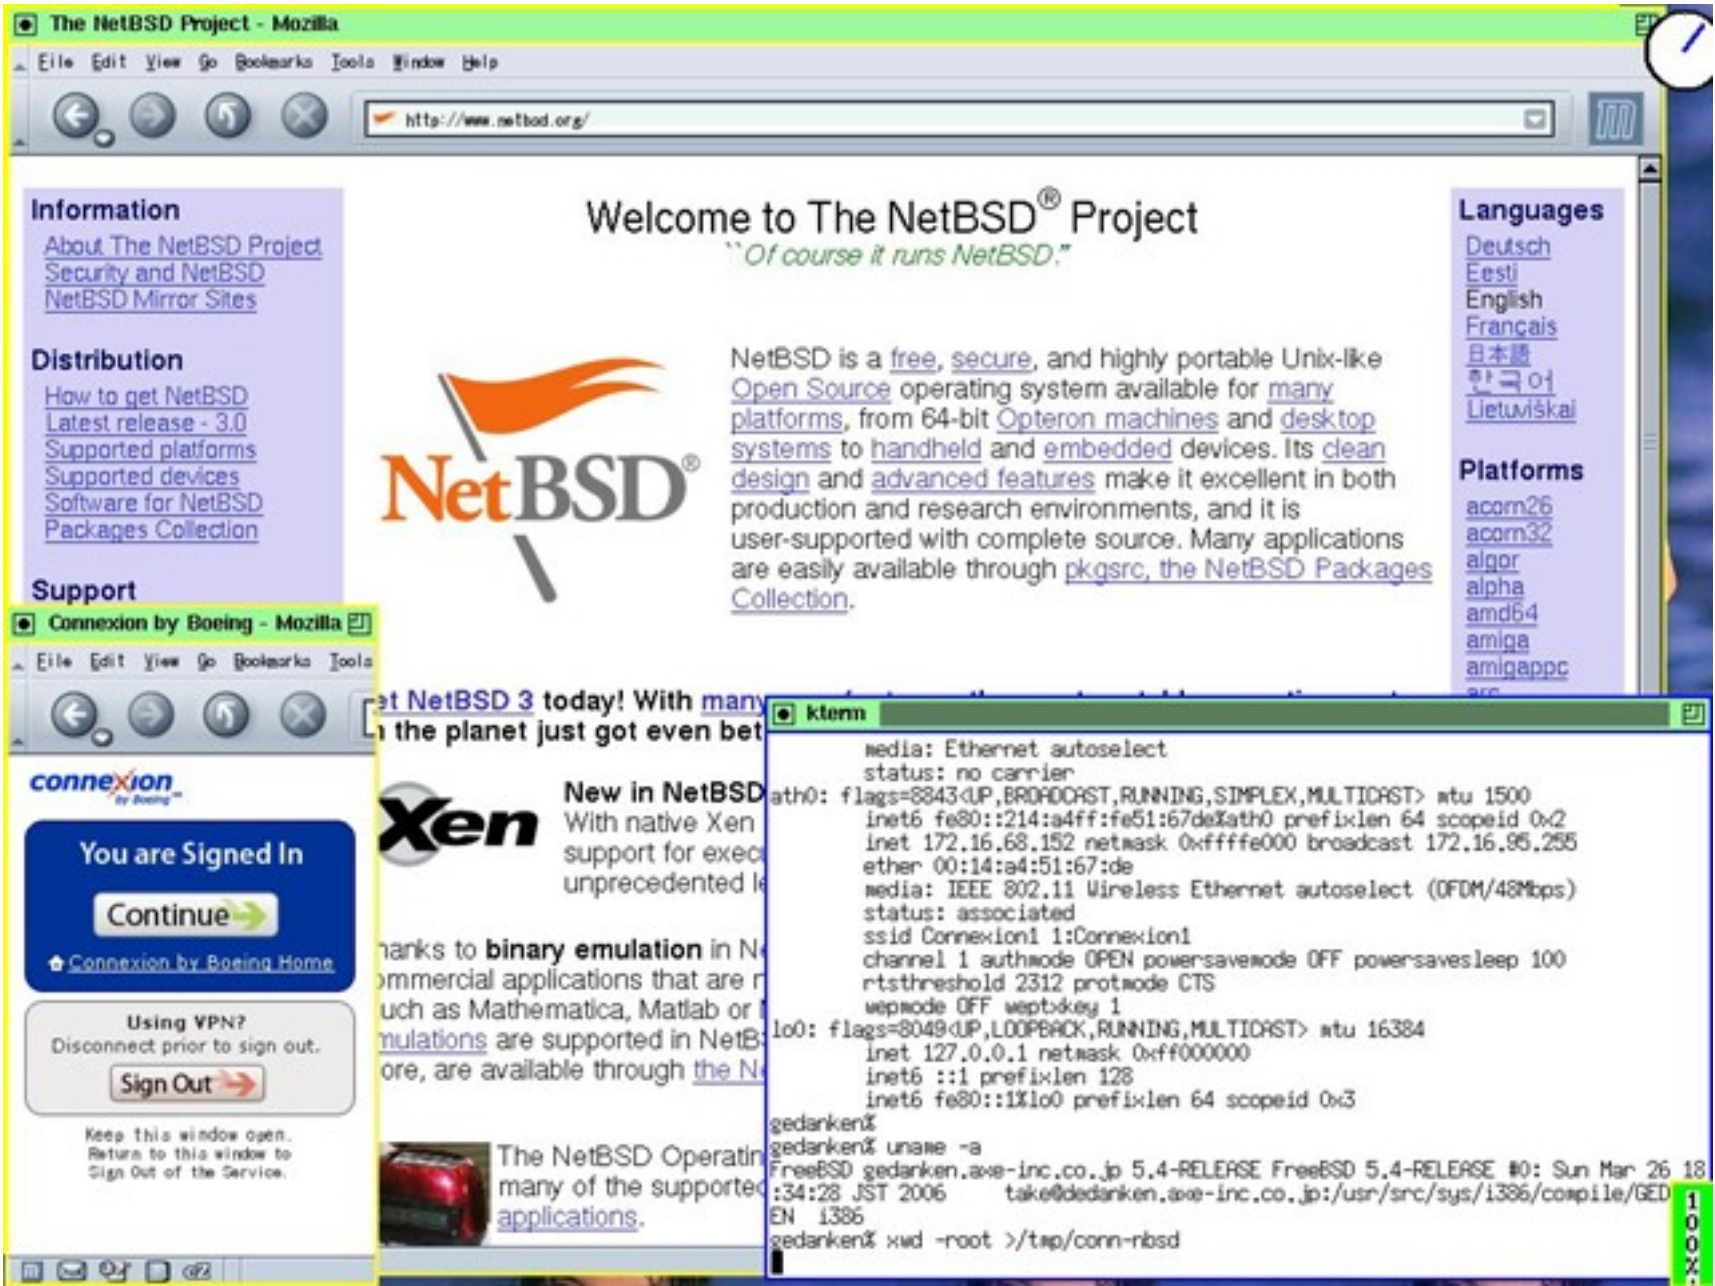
The NetBSD Project - Mozilla

File Edit View Go Bookmarks Tools Window Help

http://www.netbsd.org/

Information
About The NetBSD Project
Security and NetBSD
NetBSD Mirror Sites

Distribution
How to get NetBSD
Latest release - 3.0
Supported platforms
Supported devices
Software for NetBSD
Packages Collection

Support

Welcome to The NetBSD® Project
"Of course it runs NetBSD."

NetBSD®

NetBSD is a free, secure, and highly portable Unix-like Open Source operating system available for many platforms, from 64-bit Opteron machines and desktop systems to handheld and embedded devices. Its clean design and advanced features make it excellent in both production and research environments, and it is user-supported with complete source. Many applications are easily available through pkgsrc, the NetBSD Packages Collection.

Languages
Deutsch
Eesti
English
Français
日本語
한국어
Lietuviškai

Platforms
acorn26
acorn32
algor
alpha
amd64
amiga
amigappc

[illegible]et NetBSD 3 today! With many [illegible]
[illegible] the planet just got even bet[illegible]

Xen
New in NetBSD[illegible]
With native Xen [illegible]
support for exec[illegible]
unprecedented l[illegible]

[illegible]anks to binary emulation in N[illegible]
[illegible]mmercial applications that are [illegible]
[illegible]uch as Mathematica, Matlab or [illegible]
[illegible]mulations are supported in NetB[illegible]
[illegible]ore, are available through the N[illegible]

The NetBSD Operatin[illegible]
many of the supported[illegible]
applications.

Connexion by Boeing - Mozilla

File Edit View Go Bookmarks Tools

connexion by Boeing

You are Signed In
Continue
Connexion by Boeing Home

Using VPN?
Disconnect prior to sign out.
Sign Out

Keep this window open.
Return to this window to
Sign Out of the Service.

kterm
        media: Ethernet autoselect
        status: no carrier
ath0: flags=8843<UP,BROADCAST,RUNNING,SIMPLEX,MULTICAST> mtu 1500
        inet6 fe80::214:a4ff:fe51:67de%ath0 prefixlen 64 scopeid 0x2
        inet 172.16.68.152 netmask 0xffffe000 broadcast 172.16.95.255
        ether 00:14:a4:51:67:de
        media: IEEE 802.11 Wireless Ethernet autoselect (OFDM/48Mbps)
        status: associated
        ssid Connexion1 1:Connexion1
        channel 1 authmode OPEN powersavemode OFF powersavesleep 100
        rtsthreshold 2312 protmode CTS
        wepmode OFF weptxkey 1
lo0: flags=8049<UP,LOOPBACK,RUNNING,MULTICAST> mtu 16384
        inet 127.0.0.1 netmask 0xff000000
        inet6 ::1 prefixlen 128
        inet6 fe80::1%lo0 prefixlen 64 scopeid 0x3
gedanken%
gedanken% uname -a
FreeBSD gedanken.axe-inc.co.jp 5.4-RELEASE FreeBSD 5.4-RELEASE #0: Sun Mar 26 18:34:28 JST 2006     take@dedanken.axe-inc.co.jp:/usr/src/sys/i386/compile/GED
EN  i386
gedanken% xwd -root >/tmp/conn-nbsd

100%